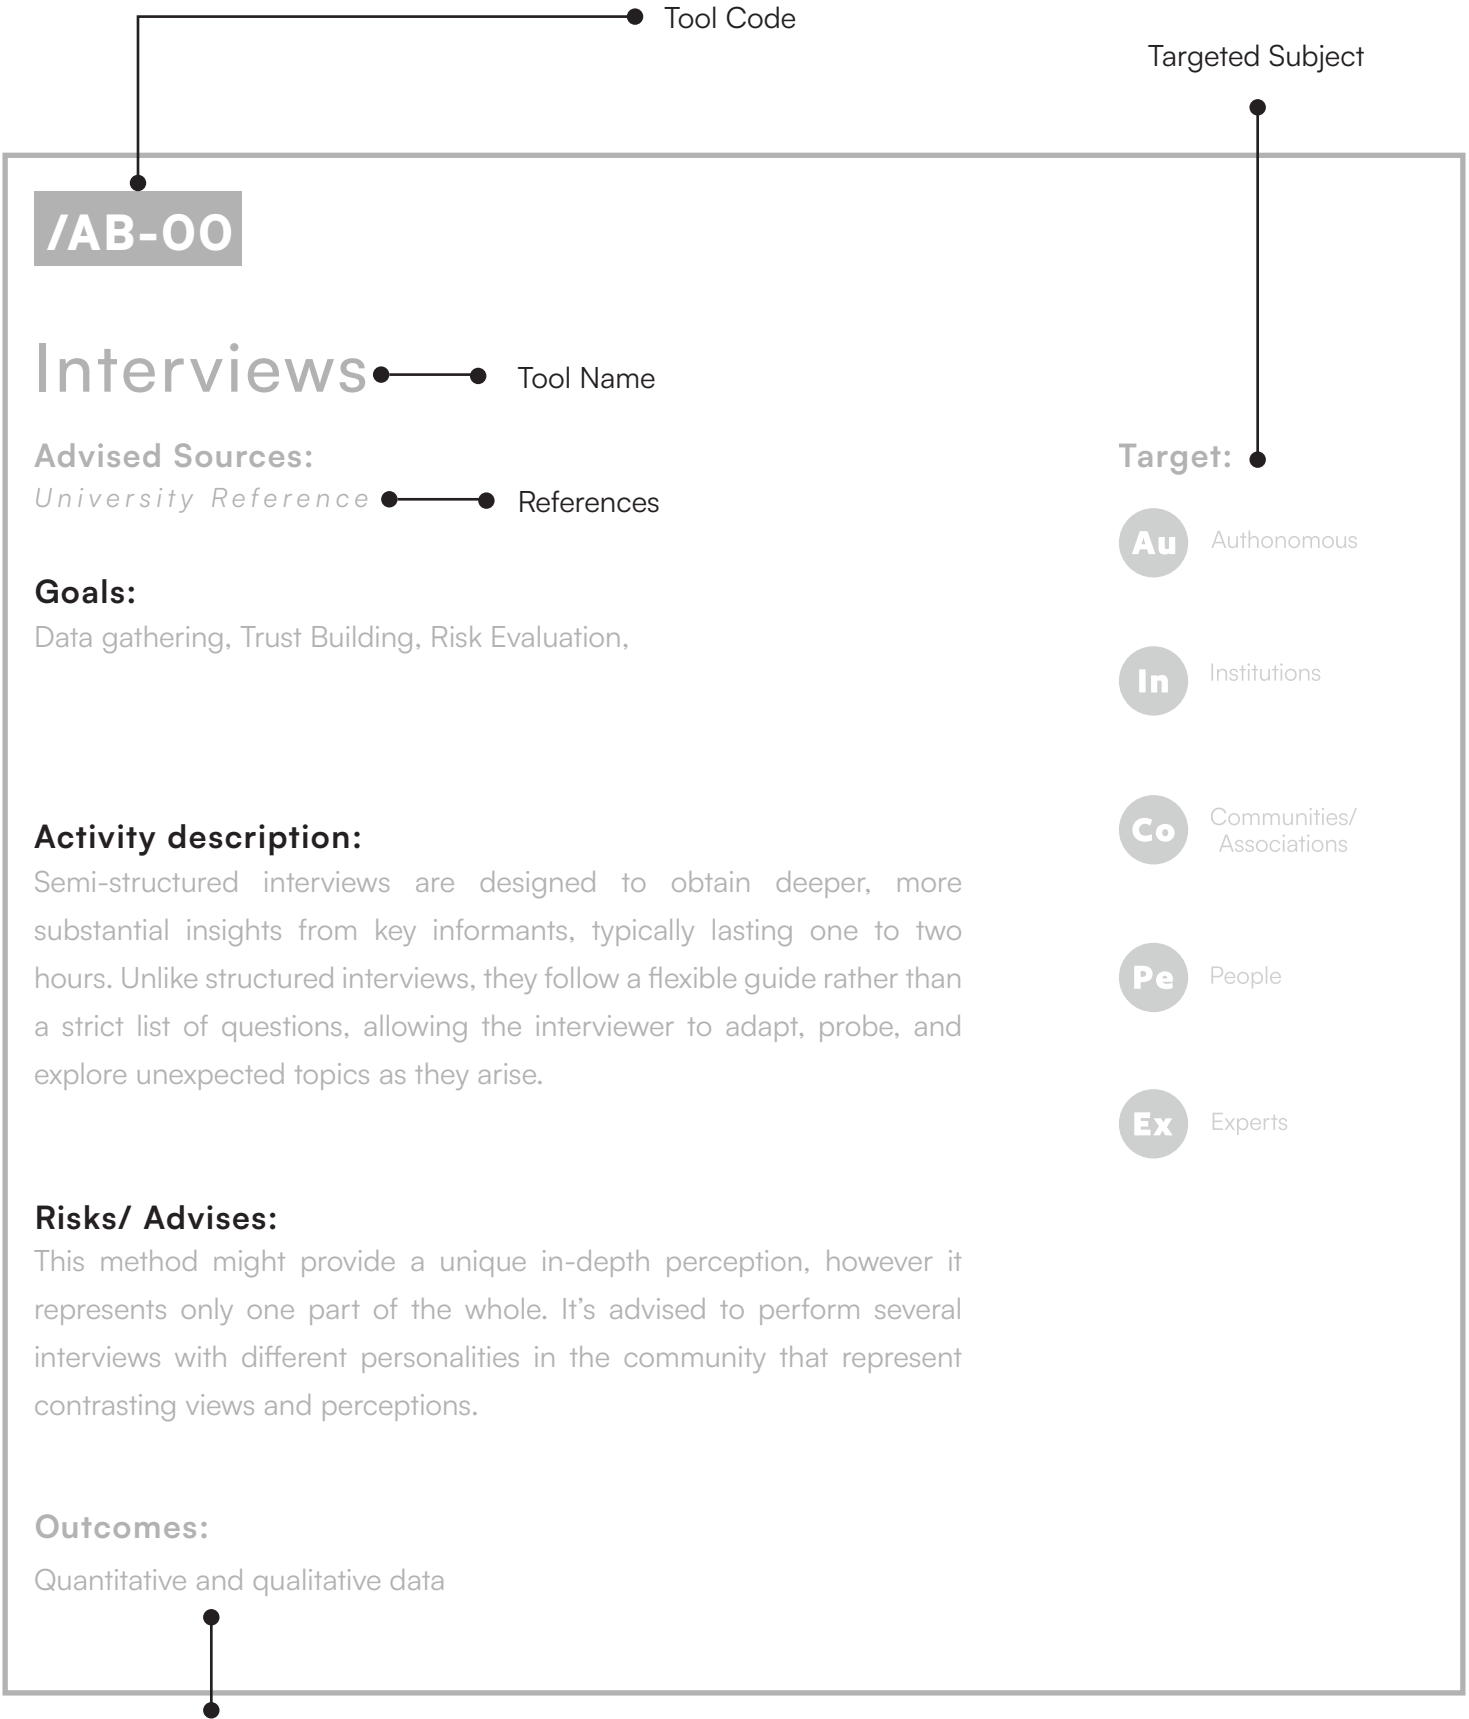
Tool Code

Targeted Subject

/AB-00

Interviews

Tool Name

Advised Sources:

University Reference

References

Goals:

Data gathering, Trust Building, Risk Evaluation,

Activity description:

Semi-structured interviews are designed to obtain deeper, more substantial insights from key informants, typically lasting one to two hours. Unlike structured interviews, they follow a flexible guide rather than a strict list of questions, allowing the interviewer to adapt, probe, and explore unexpected topics as they arise.

Risks/ Advises:

This method might provide a unique in-depth perception, however it represents only one part of the whole. It's advised to perform several interviews with different personalities in the community that represent contrasting views and perceptions.

Outcomes:

Quantitative and qualitative data

Target:

Au Authonomous

In Institutions

Co Communities/ Associations

Pe People

Ex Experts